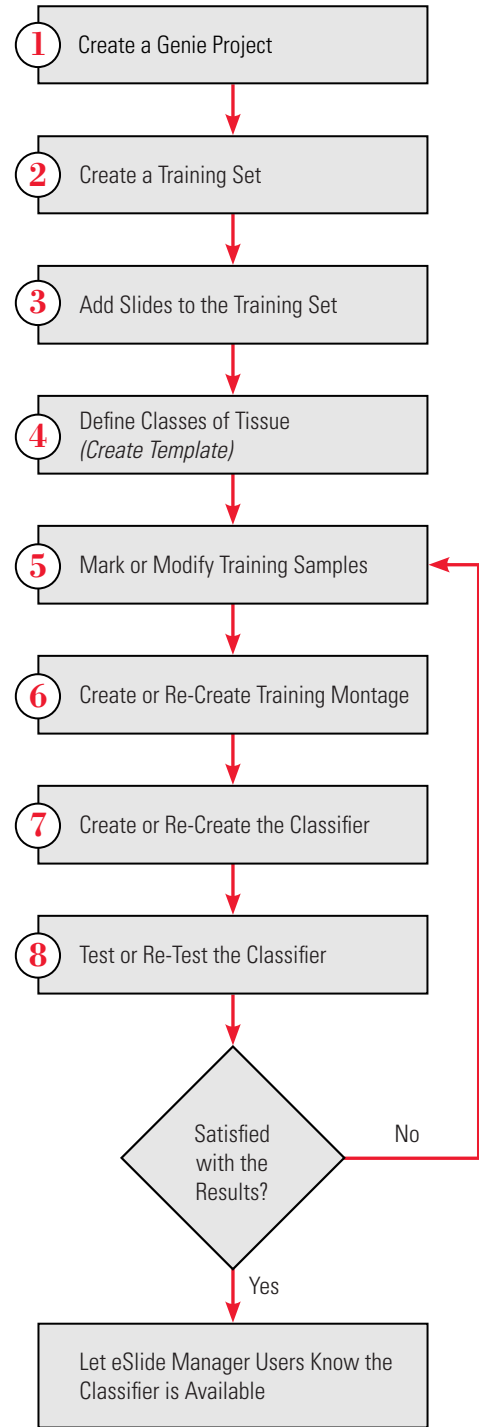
1 Create a Genie Project

2 Create a Training Set

3 Add Slides to the Training Set

4 Define Classes of Tissue
*(Create Template)*

5 Mark or Modify Training Samples

6 Create or Re-Create Training Montage

7 Create or Re-Create the Classifier

8 Test or Re-Test the Classifier

Satisfied with the Results?

No

Yes

Let eSlide Manager Users Know the Classifier is Available